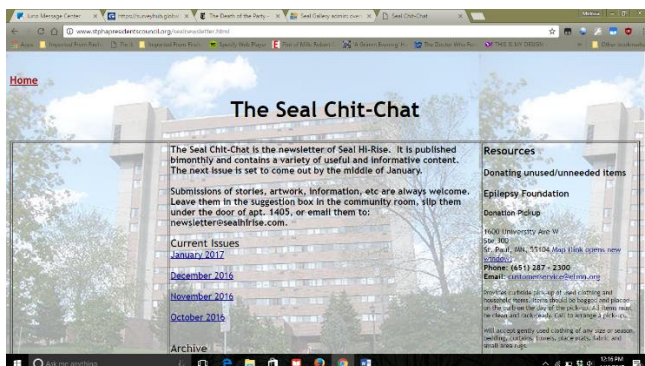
Juno Message Center | https://surveyhub.global | The Death of the Party | Seal Gallery admin | Seal Chit-Chat

www.stphapresidentscouncil.org/sealnewsletter.html

Apps | Imported From Fire | Fix It | Imported From Fire | Family Web Player | Club of Mills Robert | St. Bernards | The Doctor Who Fro | THIS IS MY DESIGN | Other bookmarks

Home

The Seal Chit-Chat

The Seal Chit-Chat is the newsletter of Seal Hi-Rise. It is published bimonthly and contains a variety of useful and informative content. The next issue is set to come out by the middle of January.

Submissions of stories, artwork, information, etc are always welcome. Leave them in the suggestion box in the community room, slip them under the door of apt. 1405, or email them to: newsletter@sealhirise.com.

Current Issues
January 2017

December 2016

November 2016

October 2016

Archive

Resources

Donating unused/unneeded items

Epilepsy Foundation

Donation Pickup

1600 University Ave W
Ste 300
St. Paul, MN, 55104 Map (link opens new window)
Phone: (651) 287 - 2300
Email: customerservice@efmn.org

Provides curbside pick-up of used clothing and household items. Items should be bagged and placed on the curb on the day of the pick-up. All items must be clean and rack-ready. Call to arrange a pick-up.

Will accept gently used clothing of any size or season, bedding, curtains, towels, place mats, fabric and small area rugs.

Ask me anything

12:16 PM